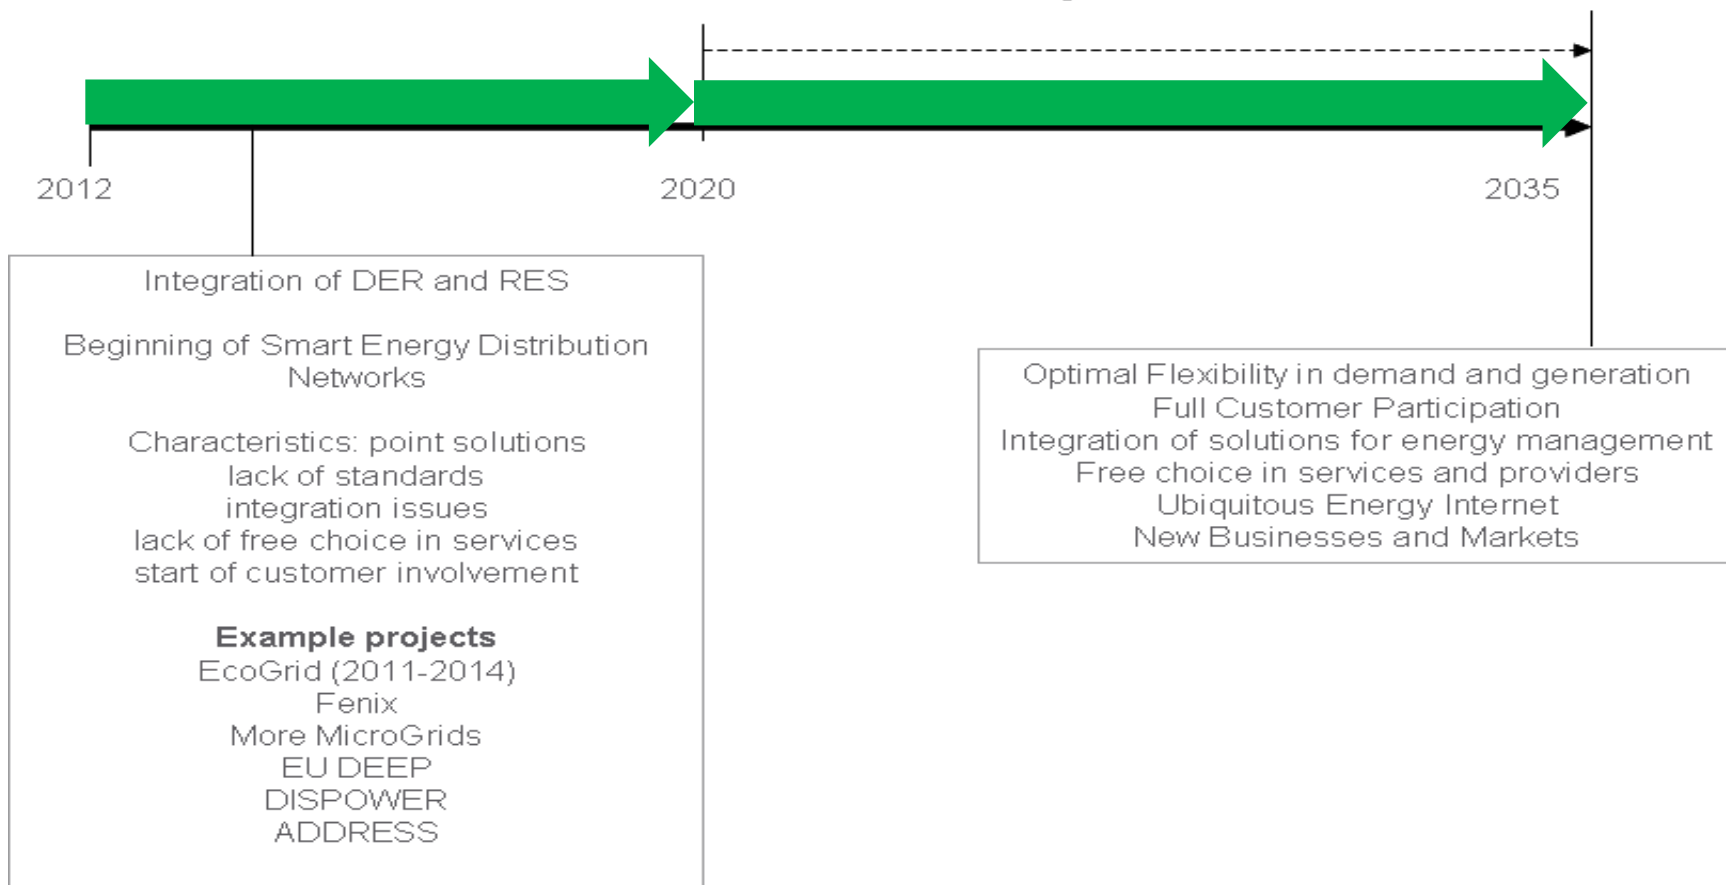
2012

2020

2035

Integration of DER and RES

Beginning of Smart Energy Distribution Networks

Characteristics: point solutions
lack of standards
integration issues
lack of free choice in services
start of customer involvement

**Example projects**
EcoGrid (2011-2014)
Fenix
More MicroGrids
EU DEEP
DISPOWER
ADDRESS

Optimal Flexibility in demand and generation
Full Customer Participation
Integration of solutions for energy management
Free choice in services and providers
Ubiquitous Energy Internet
New Businesses and Markets